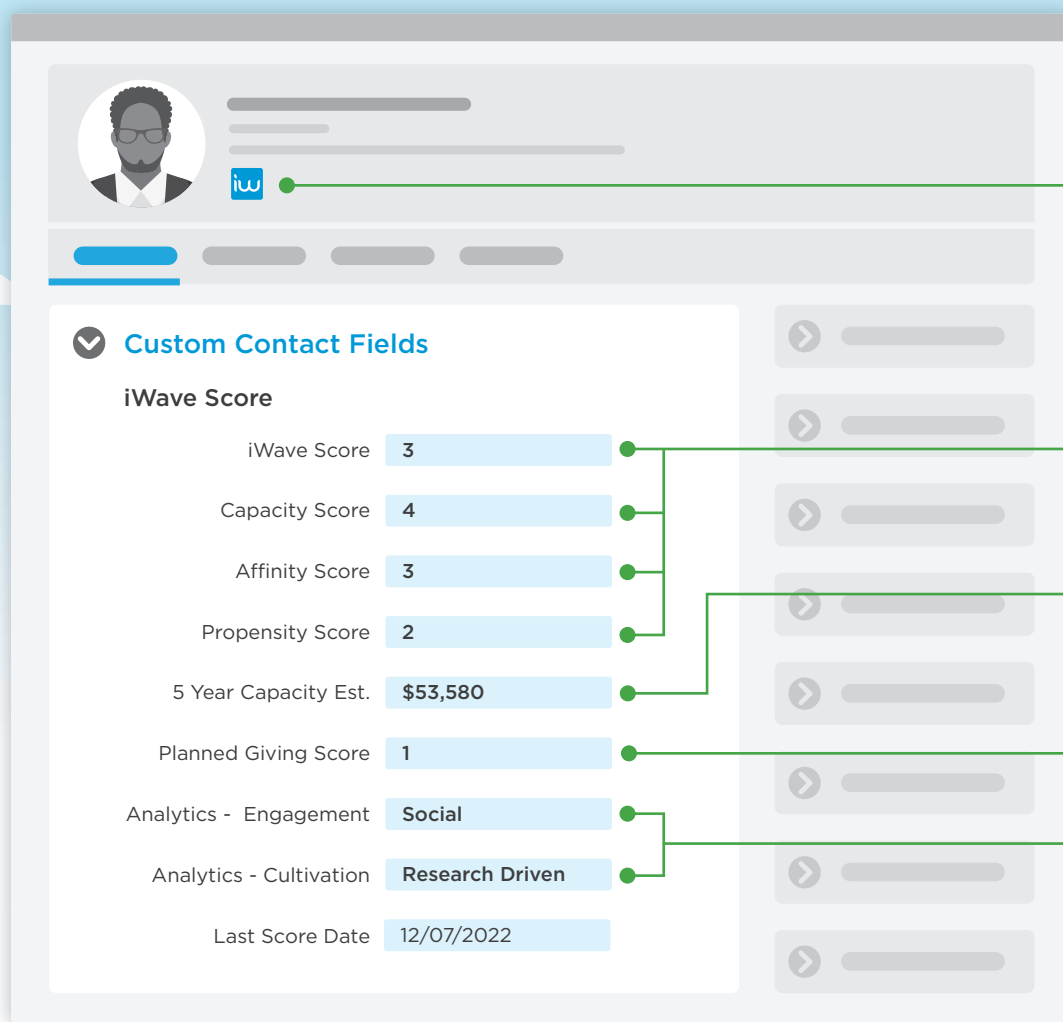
iw

Custom Contact Fields

iWave Score

| | |
|---|---|
| iWave Score | 3 |
| Capacity Score | 4 |
| Affinity Score | 3 |
| Propensity Score | 2 |
| 5 Year Capacity Est. | \$53,580 |
| Planned Giving Score | 1 |
| Analytics - Engagement | Social |
| Analytics - Cultivation | Research Driven |
| Last Score Date | 12/07/2022 |